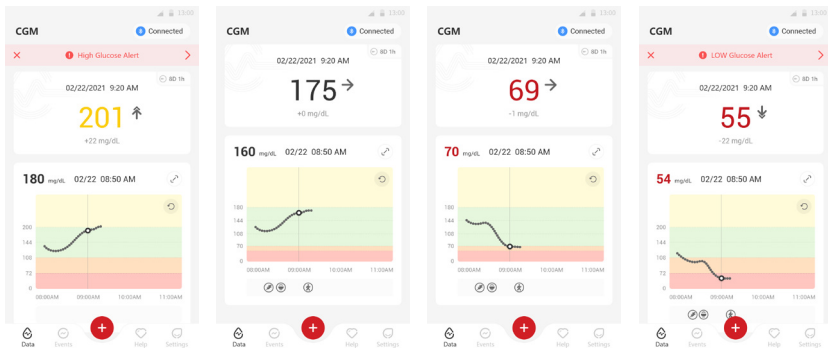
13:00

CGM
Connected

High Glucose Alert

8D 1h

02/22/2021 9:20 AM

201

+22 mg/dL

180 mg/dL 02/22 08:50 AM

200
144
100
72
0

08:00AM 09:00AM 10:00AM 11:00AM

Data Events Help Settings

13:00

CGM
Connected

8D 1h

02/22/2021 9:20 AM

175

+0 mg/dL

160 mg/dL 02/22 08:50 AM

180
144
108
70
0

09:00AM 09:00AM 10:00AM 11:00AM

Data Events Help Settings

13:00

CGM
Connected

8D 1h

02/22/2021 9:20 AM

69

-1 mg/dL

70 mg/dL 02/22 08:50 AM

180
144
108
70
0

09:00AM 09:00AM 10:00AM 11:00AM

Data Events Help Settings

13:00

CGM
Connected

LOW Glucose Alert

8D 1h

02/22/2021 9:20 AM

55

-22 mg/dL

54 mg/dL 02/22 08:50 AM

180
144
100
72
0

08:00AM 09:00AM 10:00AM 11:00AM

Data Events Help Settings